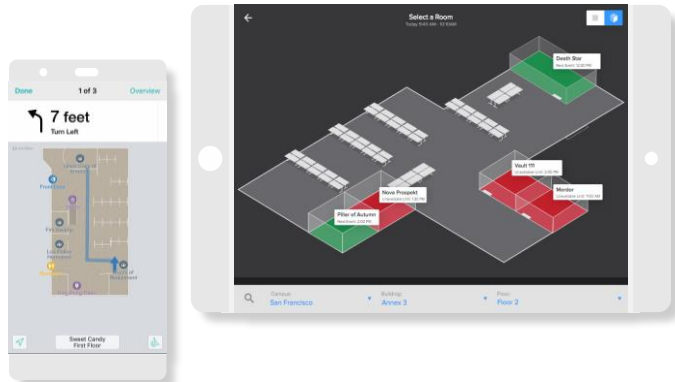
Done 1 of 3 Overview

7 feet
Turn Left

Sweet Candy
First Floor

Select a Room
Today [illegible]

Death Star
Next Event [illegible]

Vault 111
Unavailable Until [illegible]

Mentor
Unavailable Until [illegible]

Nova Prospekt
Unavailable Until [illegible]

Pillar of Autumn
Next Event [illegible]

Campus
San Francisco

Building
Annex 3

Floor
Floor 2